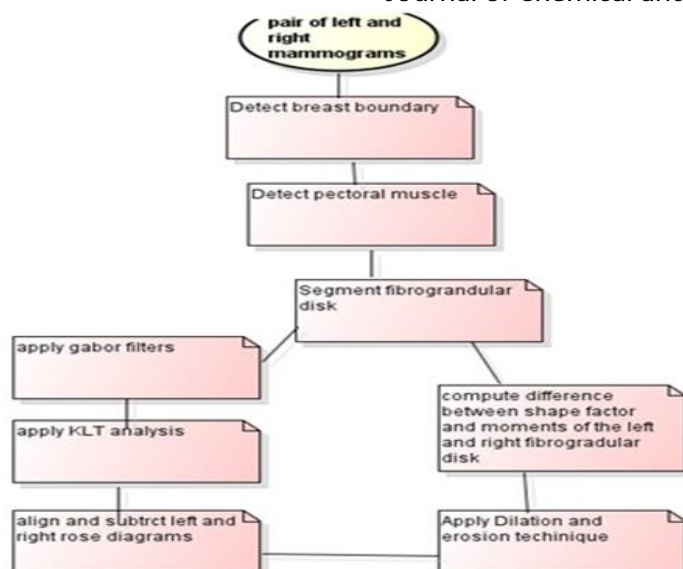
Journal of Chemical and

pair of left and right mammograms

Detect breast boundary

Detect pectoral muscle

Segment fibrograndular disk

apply gabor filters

compute difference between shape factor and moments of the left and right fibrogradular disk

apply KLT analysis

align and subtrct left and right rose diagrams

Apply Dilation and erosion techinique